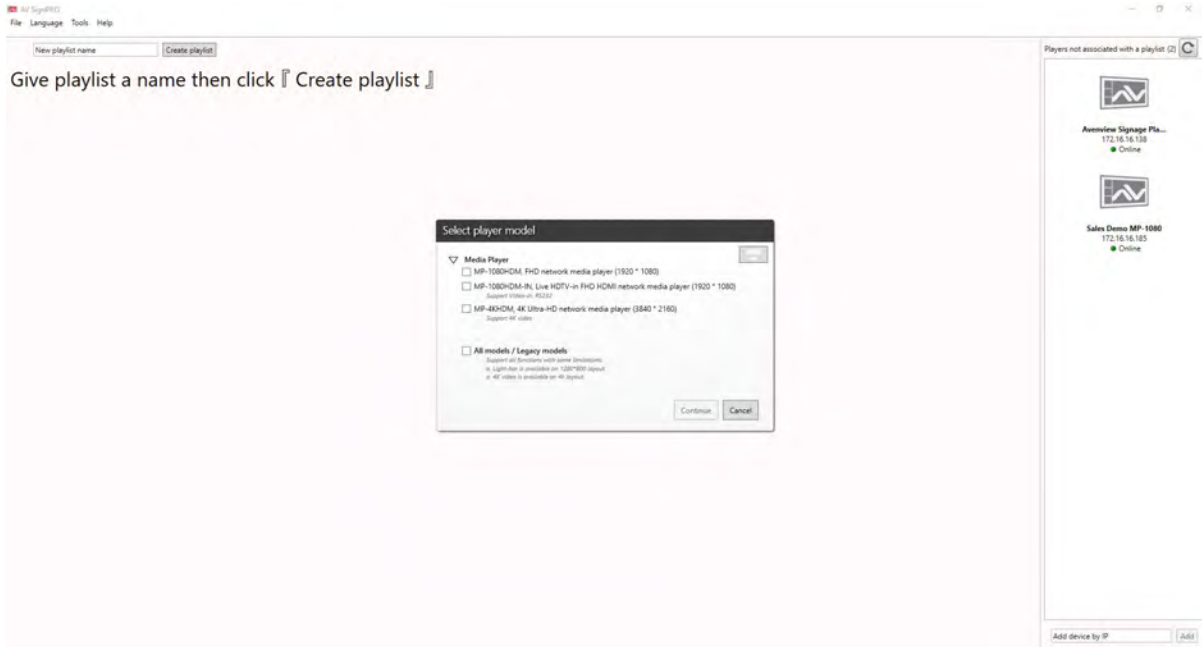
AV SignPRO
File Language Tools Help

New playlist name
Create playlist

Give playlist a name then click 『 Create playlist 』

Players not associated with a playlist (2)

Avenview Signage Pla...
172.16.16.138
● Online

Sales Demo MP-1080
172.16.16.185
● Online

Select player model

Media Player
MP-1080HDM, FHD network media player (1920 * 1080)
MP-1080HDM-IN, Live HDTV-in FHD HDMI network media player (1920 * 1080)
Support Video-in, RS232
MP-4KHDM, 4K Ultra-HD network media player (3840 * 2160)
Support 4K video

All models / Legacy models
Support all functions with some limitations
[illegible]
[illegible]

Continue
Cancel

Add device by IP
Add